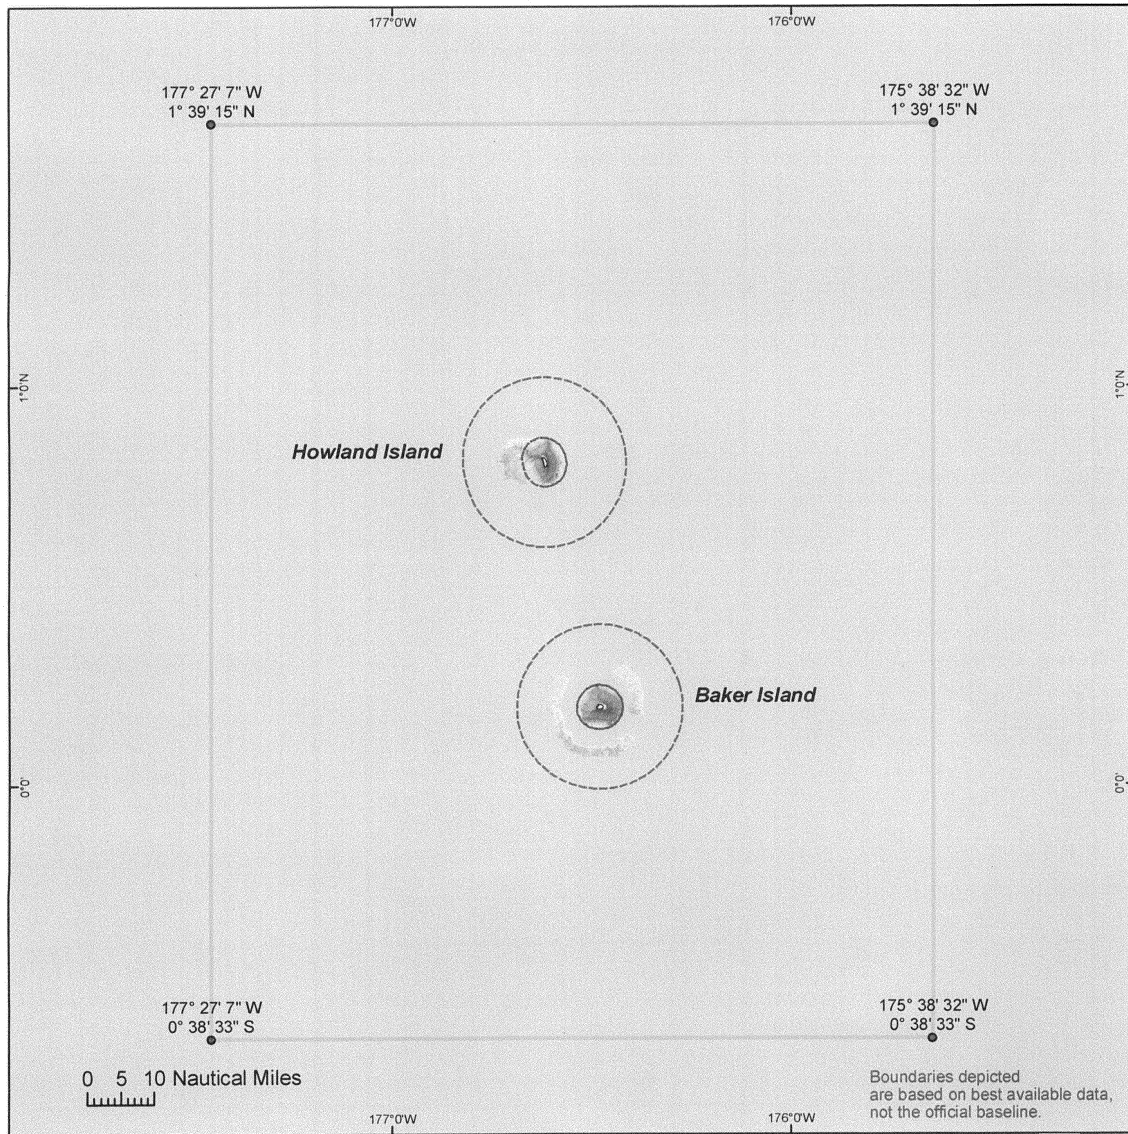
177°0'W
176°0'W

177° 27' 7" W
1° 39' 15" N

175° 38' 32" W
1° 39' 15" N

1°0'N
1°0'N

Howland Island

Baker Island

0°0'
0°0'

177° 27' 7" W
0° 38' 33" S

175° 38' 32" W
0° 38' 33" S

0 5 10 Nautical Miles

Boundaries depicted are based on best available data, not the official baseline.

177°0'W
176°0'W